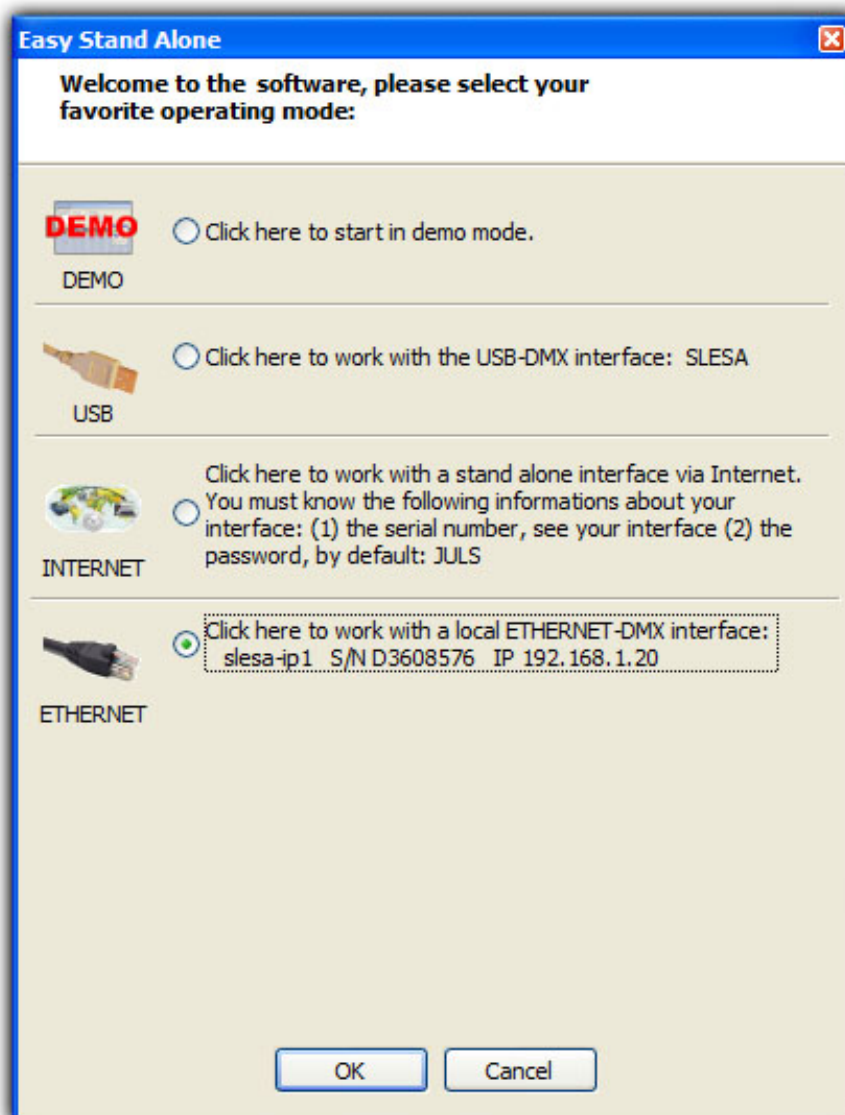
Easy Stand Alone

Welcome to the software, please select your favorite operating mode:

DEMO

DEMO

Click here to start in demo mode.

USB

Click here to work with the USB-DMX interface: SLESA

INTERNET

Click here to work with a stand alone interface via Internet. You must know the following informations about your interface: (1) the serial number, see your interface (2) the password, by default: JULS

ETHERNET

Click here to work with a local ETHERNET-DMX interface: slesa-ip1 S/N D3608576 IP 192.168.1.20

OK

Cancel